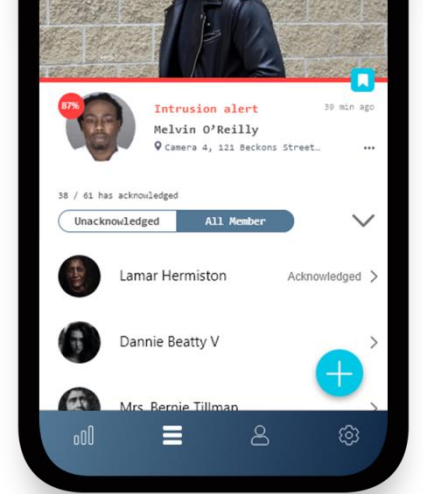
87%

Intrusion alert

39 min ago

Melvin O'Reilly

Camera 4, 121 Beckons Street…

38 / 61 has acknowledged

Unacknowledged

All Member

Lamar Hermiston

Acknowledged

Dannie Beatty V

Mrs. Bernie Tillman